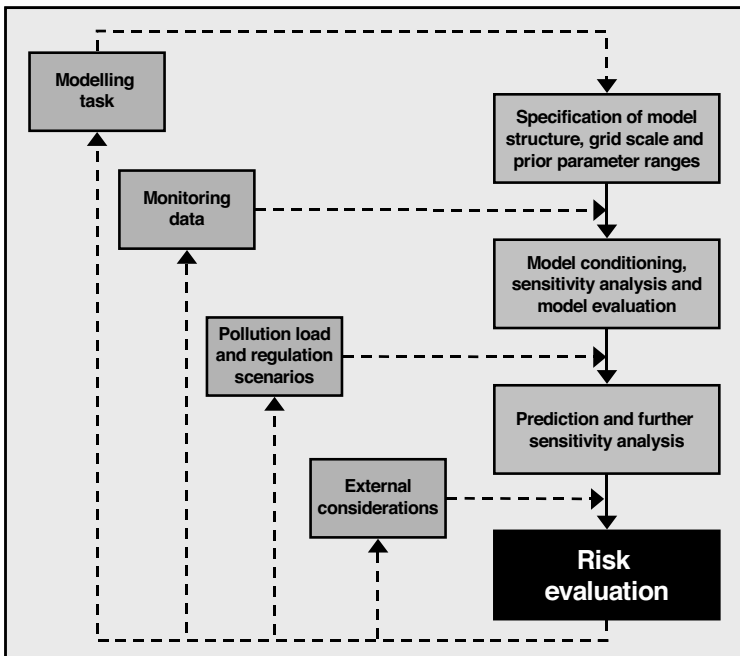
Modelling task

Specification of model structure, grid scale and prior parameter ranges

Monitoring data

Model conditioning, sensitivity analysis and model evaluation

Pollution load and regulation scenarios

Prediction and further sensitivity analysis

External considerations

Risk evaluation